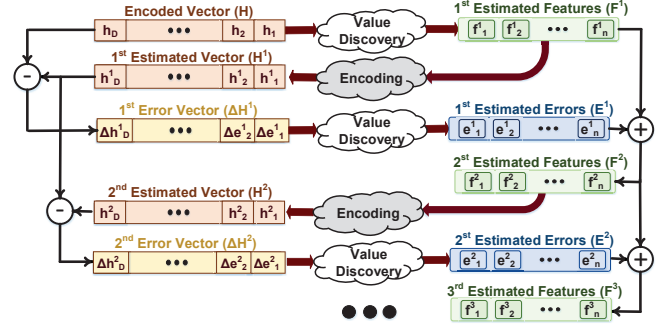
Encoded Vector (H)
$h_D$ ••• $h_2$ $h_1$
Value Discovery
$1^{st}$ Estimated Features ($F^1$)
$f^1_1$ $f^1_2$ ••• $f^1_n$
$1^{st}$ Estimated Vector ($H^1$)
-
$h^1_D$ ••• $h^1_2$ $h^1_1$
Encoding
$1^{st}$ Error Vector ($\Delta H^1$)
$\Delta h^1_D$ ••• $\Delta e^1_2$ $\Delta e^1_1$
Value Discovery
$1^{st}$ Estimated Errors ($E^1$)
$e^1_1$ $e^1_2$ ••• $e^1_n$
+
$2^{st}$ Estimated Features ($F^2$)
$f^2_1$ $f^2_2$ ••• $f^2_n$
$2^{nd}$ Estimated Vector ($H^2$)
-
$h^2_D$ ••• $h^2_2$ $h^2_1$
Encoding
$2^{nd}$ Error Vector ($\Delta H^2$)
$\Delta h^2_D$ ••• $\Delta e^2_2$ $\Delta e^2_1$
Value Discovery
$2^{st}$ Estimated Errors ($E^2$)
$e^2_1$ $e^2_2$ ••• $e^2_n$
+
$3^{rd}$ Estimated Features ($F^3$)
$f^3_1$ $f^3_2$ ••• $f^3_n$
•••